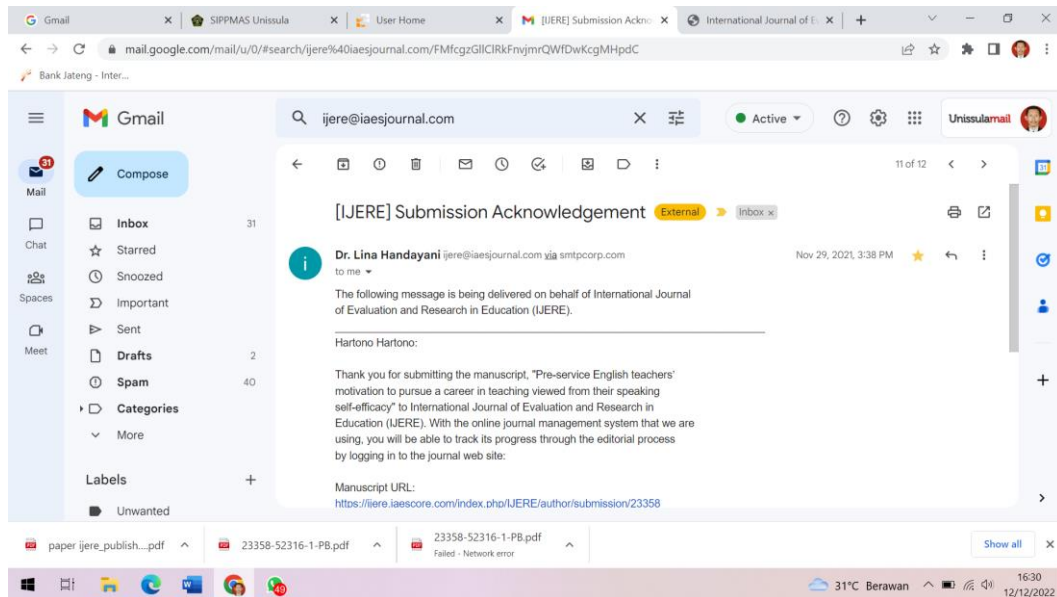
Gmail | SIPPMAS Unissula | User Home | [IJERE] Submission Ackno | International Journal of E

mail.google.com/mail/u/0/#search/ijere%40iaesjournal.com/FMfcgzGllClRkFnvjmrQWfDwKcgMHpdC

Bank Jateng - Inter...

Gmail

ijere@iaesjournal.com

Active

Unissulamail

31
Mail

Chat

Spaces

Meet

Compose

Inbox 31
Starred
Snoozed
Important
Sent
Drafts 2
Spam 40
Categories
More

Labels +
Unwanted

11 of 12

[IJERE] Submission Acknowledgement External Inbox ×

Dr. Lina Handayani ijere@iaesjournal.com via smtpcorp.com
to me

Nov 29, 2021, 3:38 PM

The following message is being delivered on behalf of International Journal of Evaluation and Research in Education (IJERE).

Hartono Hartono:

Thank you for submitting the manuscript, "Pre-service English teachers' motivation to pursue a career in teaching viewed from their speaking self-efficacy" to International Journal of Evaluation and Research in Education (IJERE). With the online journal management system that we are using, you will be able to track its progress through the editorial process by logging in to the journal web site:

Manuscript URL:
https://ijere.iaescore.com/index.php/IJERE/author/submission/23358

paper ijere_publish....pdf | 23358-52316-1-PB.pdf | 23358-52316-1-PB.pdf Failed - Network error | Show all

31°C Berawan 16:30 12/12/2022